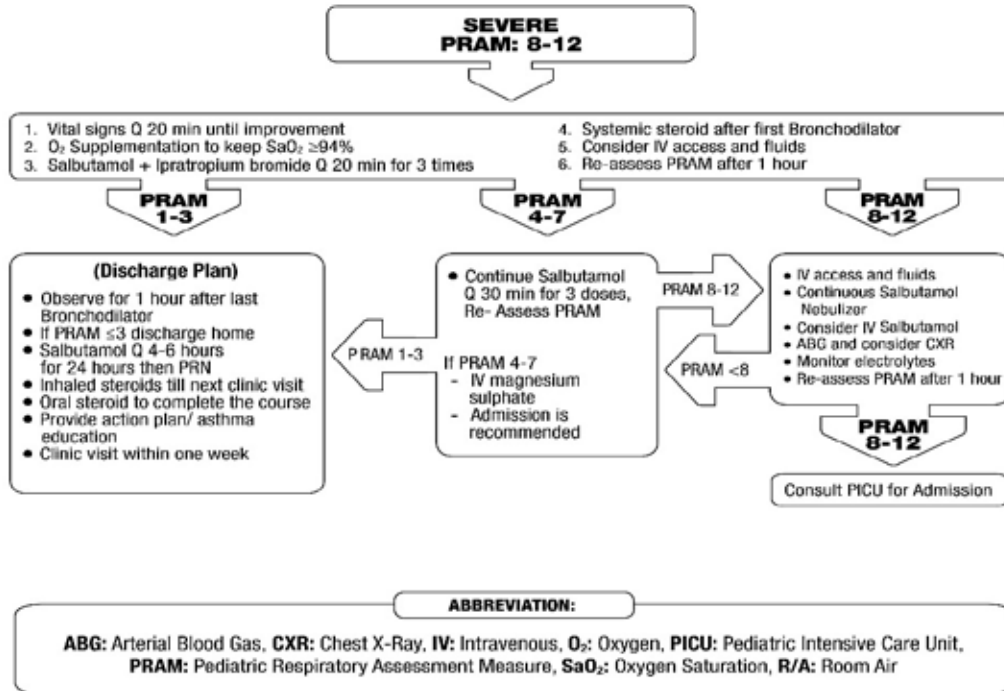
SEVERE
PRAM: 8-12

1. Vital signs Q 20 min until improvement
2. $O_2$ Supplementation to keep $SaO_2$ ≥94%
3. Salbutamol + Ipratropium bromide Q 20 min for 3 times
4. Systemic steroid after first Bronchodilator
5. Consider IV access and fluids
6. Re-assess PRAM after 1 hour

PRAM 1-3

PRAM 4-7

PRAM 8-12

(Discharge Plan)
- Observe for 1 hour after last Bronchodilator
- If PRAM ≤3 discharge home
- Salbutamol Q 4-6 hours for 24 hours then PRN
- Inhaled steroids till next clinic visit
- Oral steroid to complete the course
- Provide action plan/ asthma education
- Clinic visit within one week

PRAM 1-3

- Continue Salbutamol Q 30 min for 3 doses, Re- Assess PRAM

If PRAM 4-7
- IV magnesium sulphate
- Admission is recommended

PRAM 8-12

PRAM <8

- IV access and fluids
- Continuous Salbutamol Nebulizer
- Consider IV Salbutamol
- ABG and consider CXR
- Monitor electrolytes
- Re-assess PRAM after 1 hour

PRAM 8-12

Consult PICU for Admission

ABBREVIATION:

ABG: Arterial Blood Gas, CXR: Chest X-Ray, IV: Intravenous, $O_2$: Oxygen, PICU: Pediatric Intensive Care Unit, PRAM: Pediatric Respiratory Assessment Measure, $SaO_2$: Oxygen Saturation, R/A: Room Air